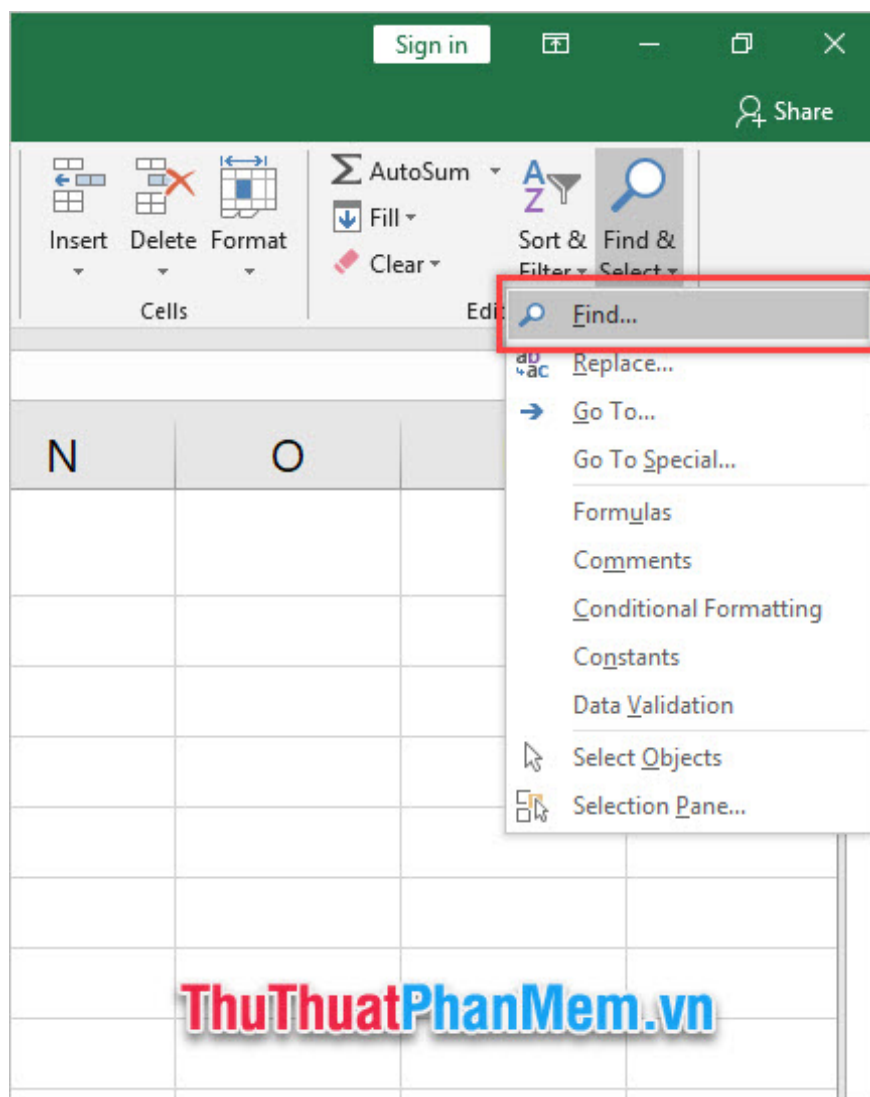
Sign in

Share

Insert Delete Format

Cells

AutoSum

Fill

Clear

Sort & Filter

Find & Select

Edi

Find...

Replace...

Go To...

Go To Special...

Formulas

Comments

Conditional Formatting

Constants

Data Validation

Select Objects

Selection Pane...

N

O

ThuThuatPhanMem.vn